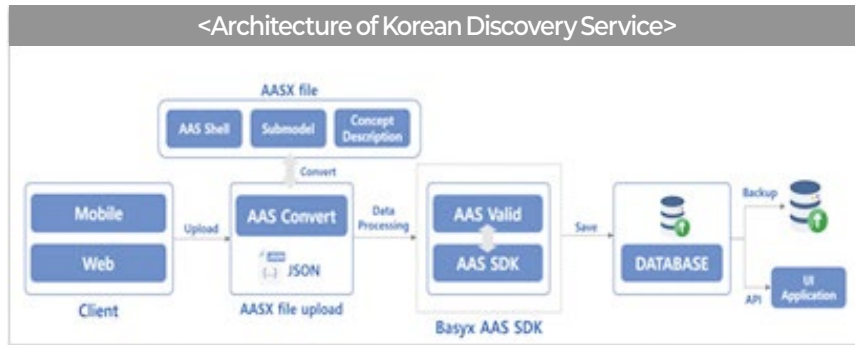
<Architecture of Korean Discovery Service>

AASX file

AAS Shell

Submodel

Concept Description

Convert

Mobile

Web

Client

Upload

AAS Convert

JSON

AASX file upload

Data Processing

AAS Valid

AAS SDK

Basyx AAS SDK

Save

DATABASE

Backup

API

UI Application